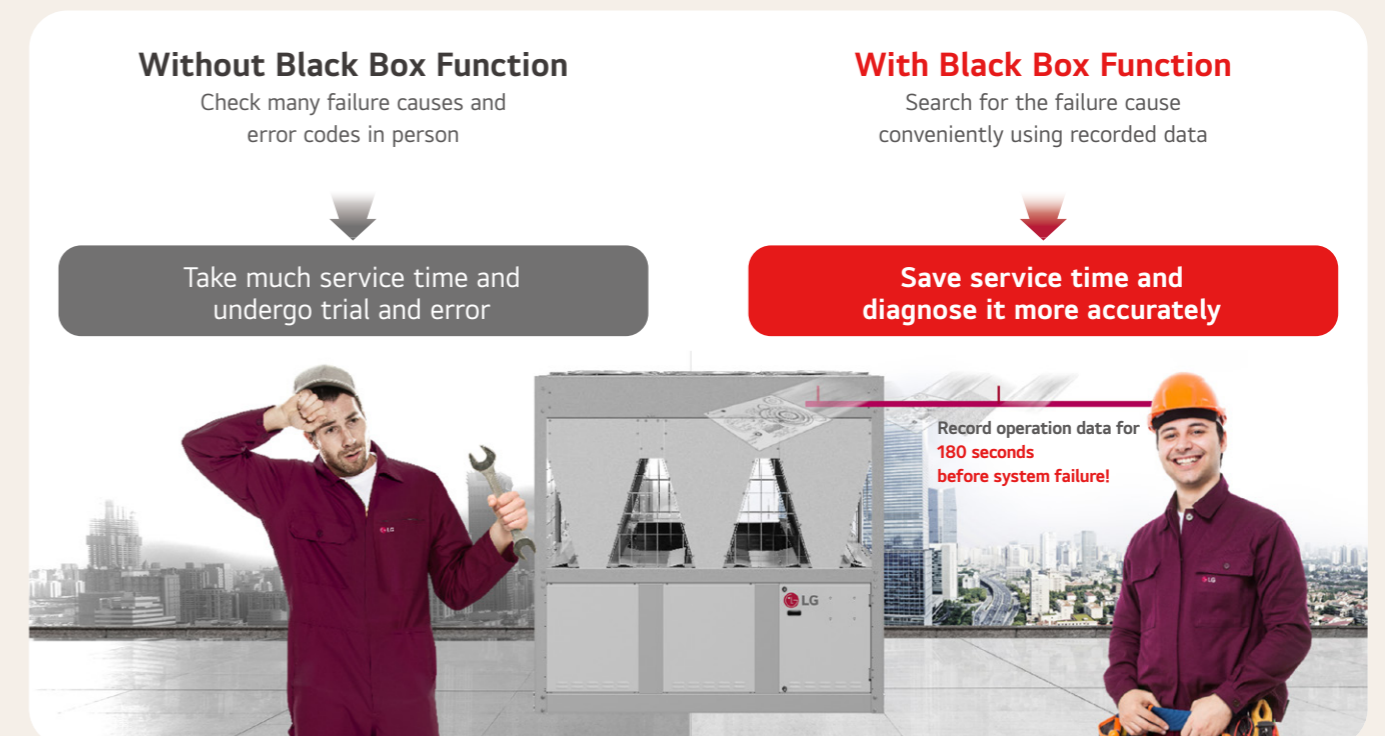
Without Black Box Function
Check many failure causes and error codes in person

Take much service time and undergo trial and error

With Black Box Function
Search for the failure cause conveniently using recorded data

Save service time and diagnose it more accurately

Record operation data for
180 seconds
before system failure!

LG

LG

LG